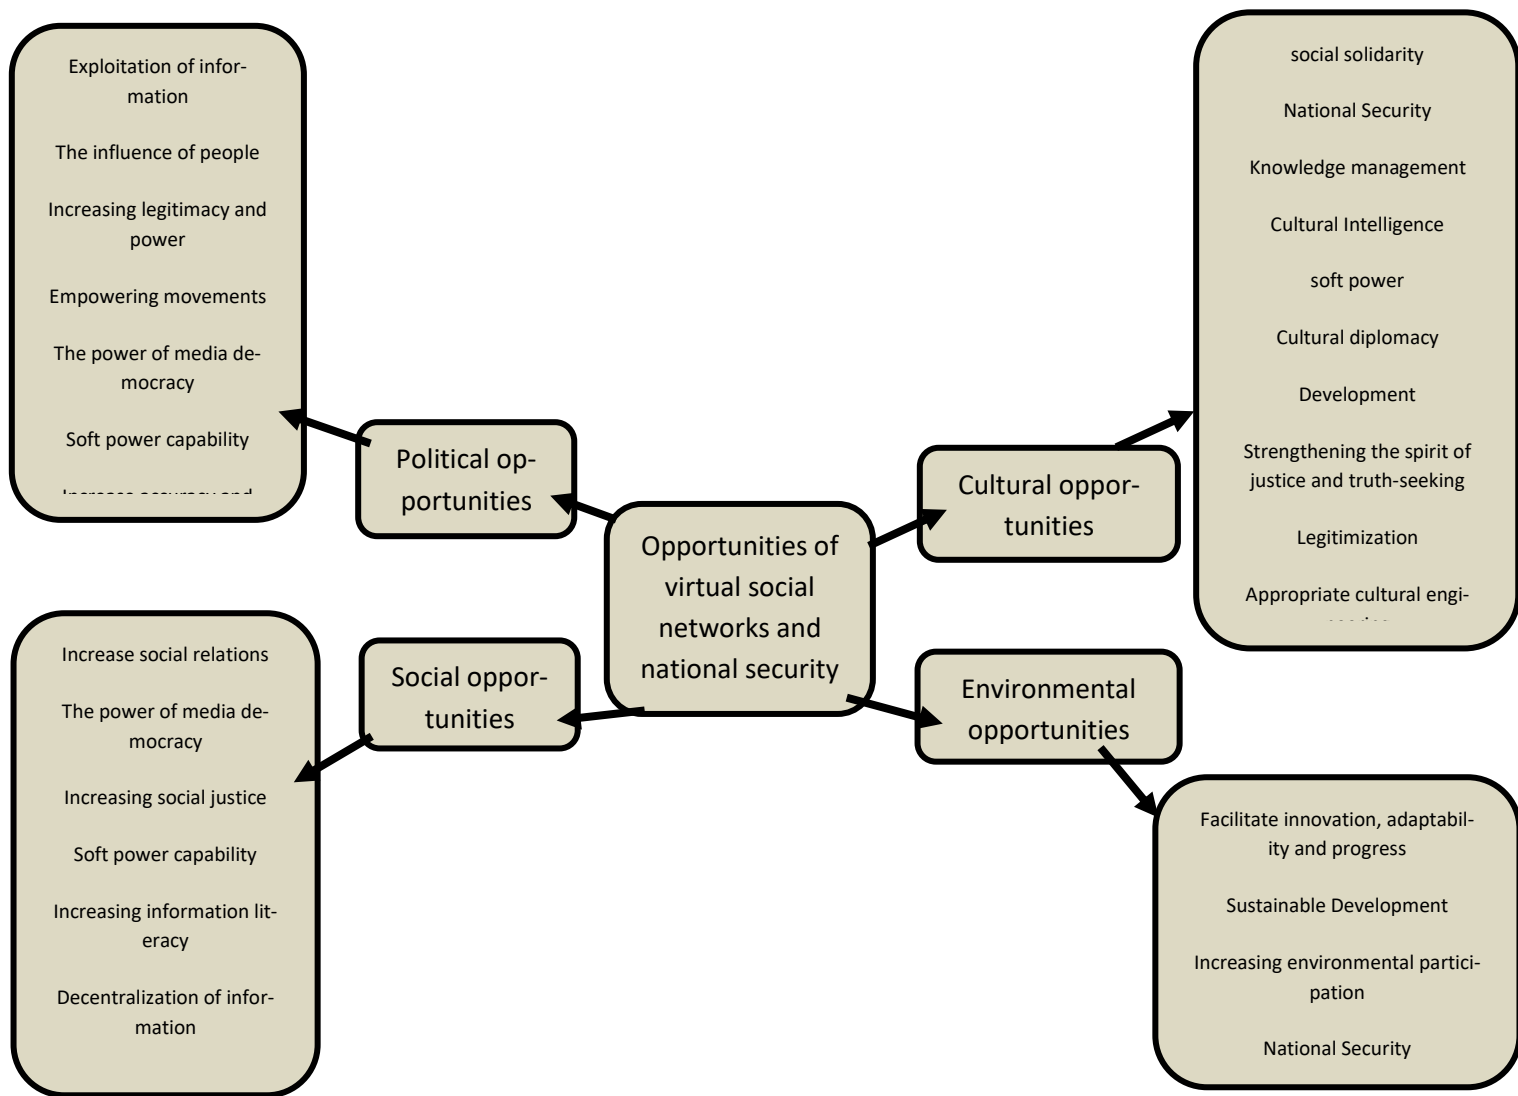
Exploitation of information

The influence of people

Increasing legitimacy and power

Empowering movements

The power of media democracy

Soft power capability

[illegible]

Political opportunities

Opportunities of virtual social networks and national security

Cultural opportunities

social solidarity

National Security

Knowledge management

Cultural Intelligence

soft power

Cultural diplomacy

Development

Strengthening the spirit of justice and truth-seeking

Legitimization

Appropriate cultural engi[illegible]

Increase social relations

The power of media democracy

Increasing social justice

Soft power capability

Increasing information literacy

Decentralization of information

Social opportunities

Environmental opportunities

Facilitate innovation, adaptability and progress

Sustainable Development

Increasing environmental participation

National Security